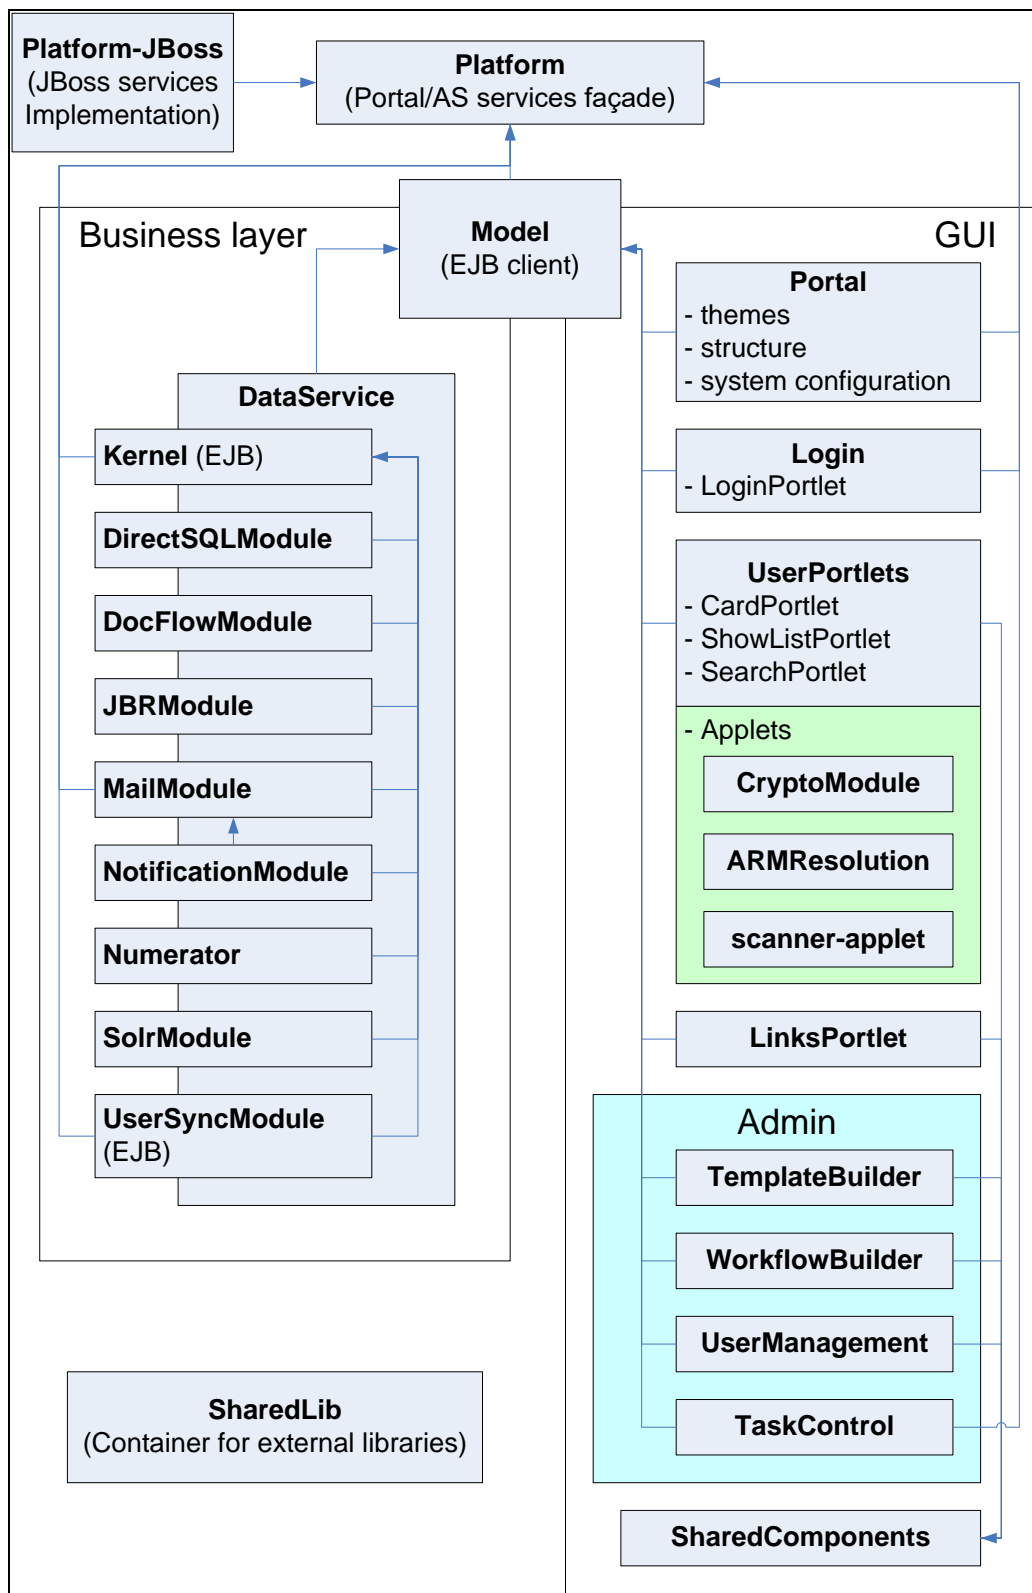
Platform-JBoss
(JBoss services Implementation)

Platform
(Portal/AS services façade)

Business layer

Model
(EJB client)

GUI

Portal
- themes
- structure
- system configuration

DataService

Kernel (EJB)

Login
- LoginPortlet

DirectSQLModule

UserPortlets
- CardPortlet
- ShowListPortlet
- SearchPortlet

DocFlowModule

JBRModule

- Applets

CryptoModule

MailModule

ARMResolution

NotificationModule

scanner-applet

Numerator

SolrModule

LinksPortlet

UserSyncModule (EJB)

Admin

TemplateBuilder

WorkflowBuilder

UserManagement

SharedLib
(Container for external libraries)

TaskControl

SharedComponents